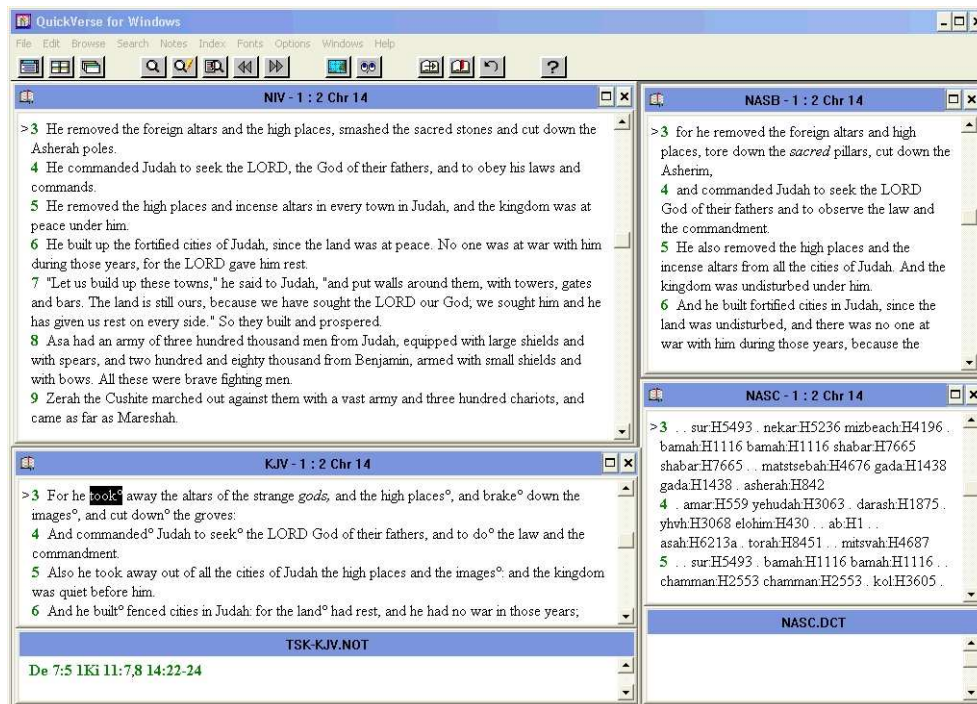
QuickVerse for Windows

File Edit Browse Search Notes Index Fonts Options Windows Help

?

NIV - 1 : 2 Chr 14

>3 He removed the foreign altars and the high places, smashed the sacred stones and cut down the Asherah poles.
4 He commanded Judah to seek the LORD, the God of their fathers, and to obey his laws and commands.
5 He removed the high places and incense altars in every town in Judah, and the kingdom was at peace under him.
6 He built up the fortified cities of Judah, since the land was at peace. No one was at war with him during those years, for the LORD gave him rest.
7 "Let us build up these towns," he said to Judah, "and put walls around them, with towers, gates and bars. The land is still ours, because we have sought the LORD our God; we sought him and he has given us rest on every side." So they built and prospered.
8 Asa had an army of three hundred thousand men from Judah, equipped with large shields and with spears, and two hundred and eighty thousand from Benjamin, armed with small shields and with bows. All these were brave fighting men.
9 Zerah the Cushite marched out against them with a vast army and three hundred chariots, and came as far as Mareshah.

KJV - 1 : 2 Chr 14

>3 For he took° away the altars of the strange *gods,* and the high places°, and brake° down the images°, and cut down° the groves:
4 And commanded° Judah to seek° the LORD God of their fathers, and to do° the law and the commandment.
5 Also he took away out of all the cities of Judah the high places and the images°: and the kingdom was quiet before him.
6 And he built° fenced cities in Judah: for the land° had rest, and he had no war in those years;

TSK-KJV.NOT

De 7:5 1Ki 11:7,8 14:22-24

NASB - 1 : 2 Chr 14

>3 for he removed the foreign altars and high places, tore down the *sacred* pillars, cut down the Asherim,
4 and commanded Judah to seek the LORD God of their fathers and to observe the law and the commandment.
5 He also removed the high places and the incense altars from all the cities of Judah. And the kingdom was undisturbed under him.
6 And he built fortified cities in Judah, since the land was undisturbed, and there was no one at war with him during those years, because the

NASC - 1 : 2 Chr 14

>3 . . sur:H5493 . nekar:H5236 mizbeach:H4196 . bamah:H1116 bamah:H1116 shabar:H7665 shabar:H7665 . . matstsebah:H4676 gada:H1438 gada:H1438 . asherah:H842
4 . amar:H559 yehudah:H3063 . darash:H1875 . yhvh:H3068 elohim:H430 . . ab:H1 . . asah:H6213a . torah:H8451 . . mitsvah:H4687
5 . . sur:H5493 . bamah:H1116 bamah:H1116 . . chamman:H2553 chamman:H2553 . kol:H3605 .

NASC.DCT